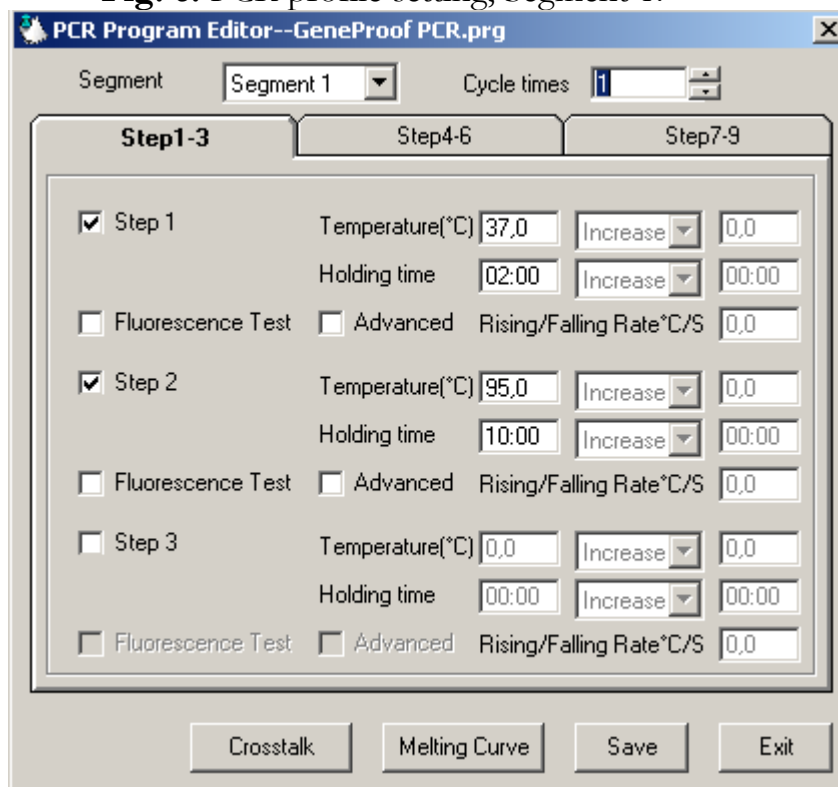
PCR Program Editor--GeneProof PCR.prg

Segment Segment 1 Cycle times 1

Step1-3 Step4-6 Step7-9

Step 1 Temperature(°C) 37,0 Increase 0,0
Holding time 02:00 Increase 00:00
Fluorescence Test Advanced Rising/Falling Rate°C/S 0,0

Step 2 Temperature(°C) 95,0 Increase 0,0
Holding time 10:00 Increase 00:00
Fluorescence Test Advanced Rising/Falling Rate°C/S 0,0

Step 3 Temperature(°C) 0,0 Increase 0,0
Holding time 00:00 Increase 00:00
Fluorescence Test Advanced Rising/Falling Rate°C/S 0,0

Crosstalk Melting Curve Save Exit